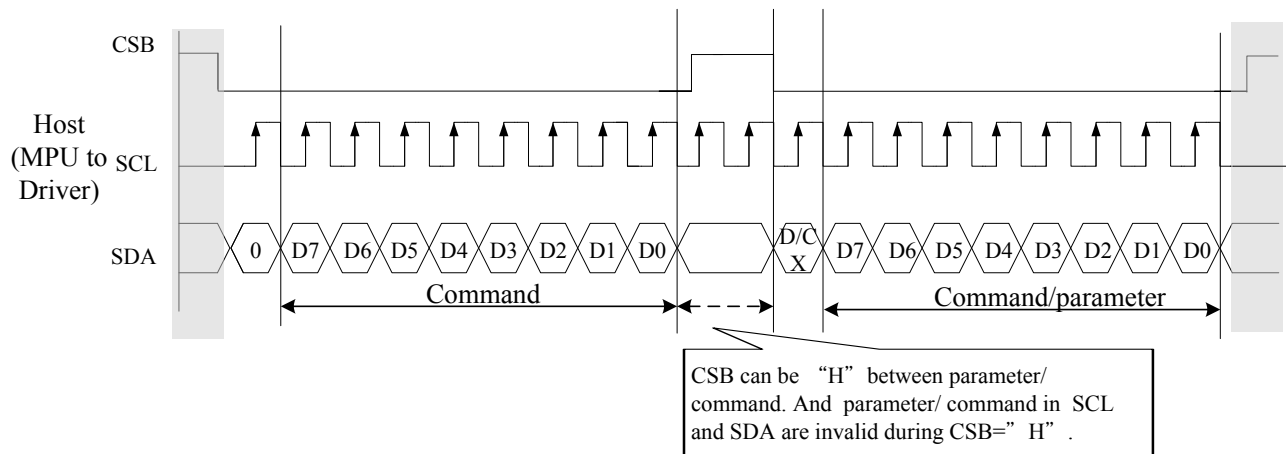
CSB

Host (MPU to Driver)

SCL

SDA

0 D7 D6 D5 D4 D3 D2 D1 D0

D/C X D7 D6 D5 D4 D3 D2 D1 D0

Command

Command/parameter

CSB can be "H" between parameter/ command. And parameter/ command in SCL and SDA are invalid during CSB="H".